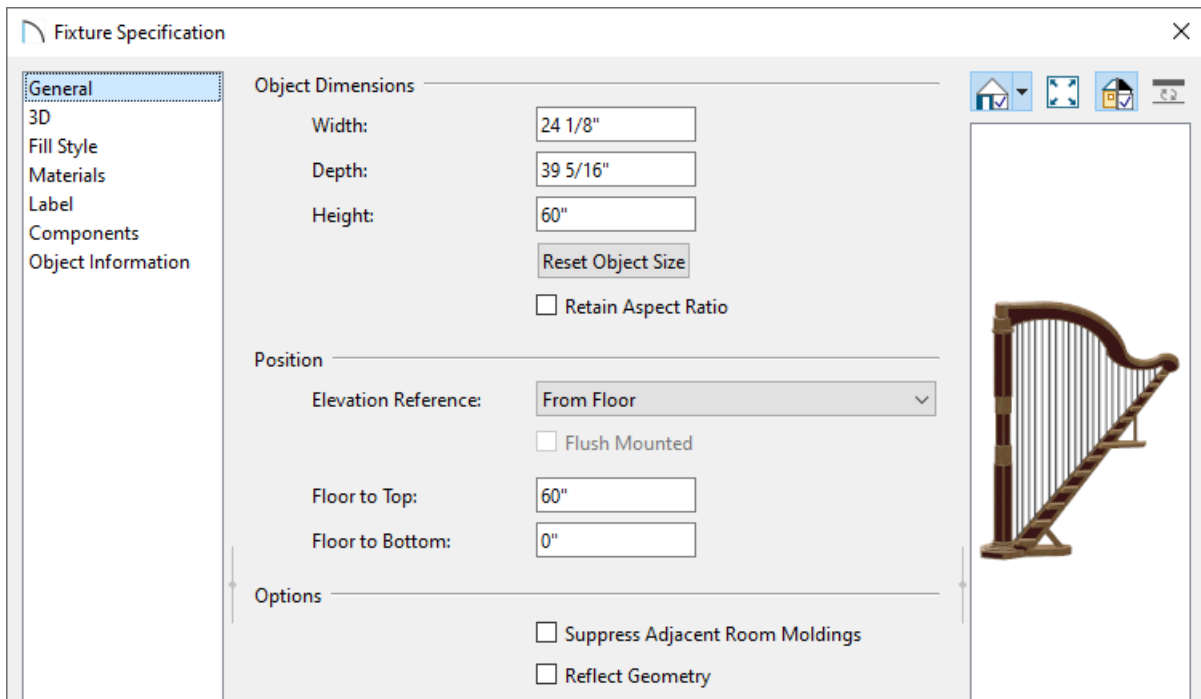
Fixture Specification

General
3D
Fill Style
Materials
Label
Components
Object Information

Object Dimensions

Width: 24 1/8"

Depth: 39 5/16"

Height: 60"

Reset Object Size

Retain Aspect Ratio

Position

Elevation Reference: From Floor

Flush Mounted

Floor to Top: 60"

Floor to Bottom: 0"

Options

Suppress Adjacent Room Moldings

Reflect Geometry